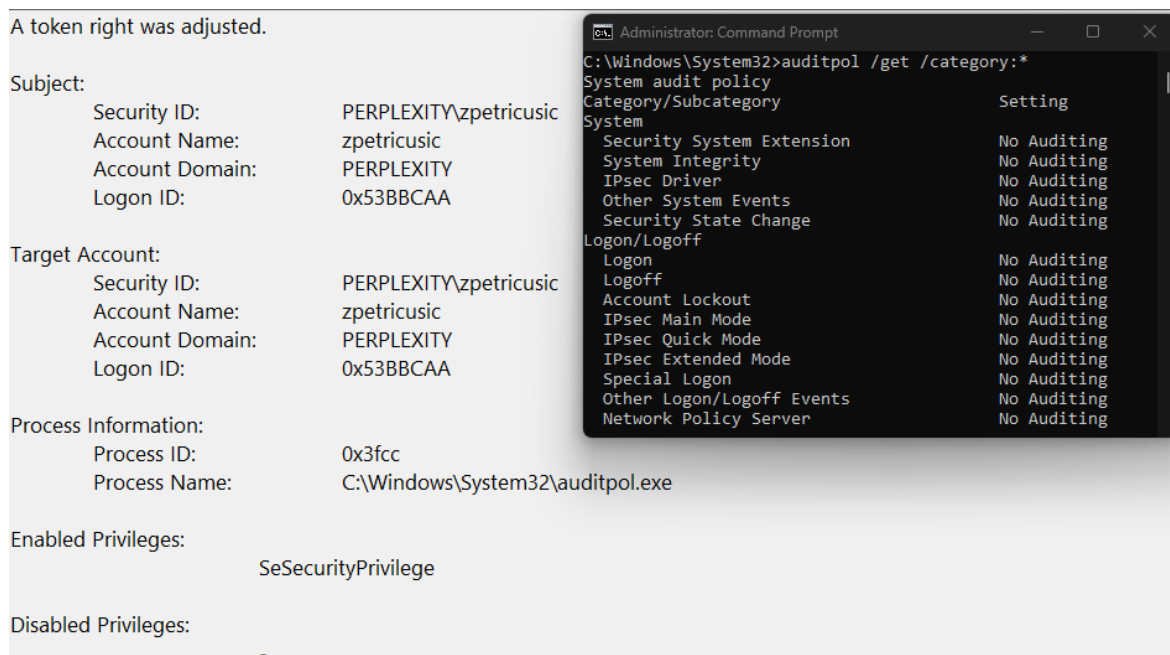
A token right was adjusted.

Subject:
Security ID: PERPLEXITY\zpetricusic
Account Name: zpetricusic
Account Domain: PERPLEXITY
Logon ID: 0x53BBCAA

Target Account:
Security ID: PERPLEXITY\zpetricusic
Account Name: zpetricusic
Account Domain: PERPLEXITY
Logon ID: 0x53BBCAA

Process Information:
Process ID: 0x3fcc
Process Name: C:\Windows\System32\auditpol.exe

Enabled Privileges:
SeSecurityPrivilege

Disabled Privileges:

Administrator: Command Prompt

C:\Windows\System32>auditpol /get /category:*
System audit policy
Category/Subcategory Setting
System
Security System Extension No Auditing
System Integrity No Auditing
IPsec Driver No Auditing
Other System Events No Auditing
Security State Change No Auditing
Logon/Logoff
Logon No Auditing
Logoff No Auditing
Account Lockout No Auditing
IPsec Main Mode No Auditing
IPsec Quick Mode No Auditing
IPsec Extended Mode No Auditing
Special Logon No Auditing
Other Logon/Logoff Events No Auditing
Network Policy Server No Auditing